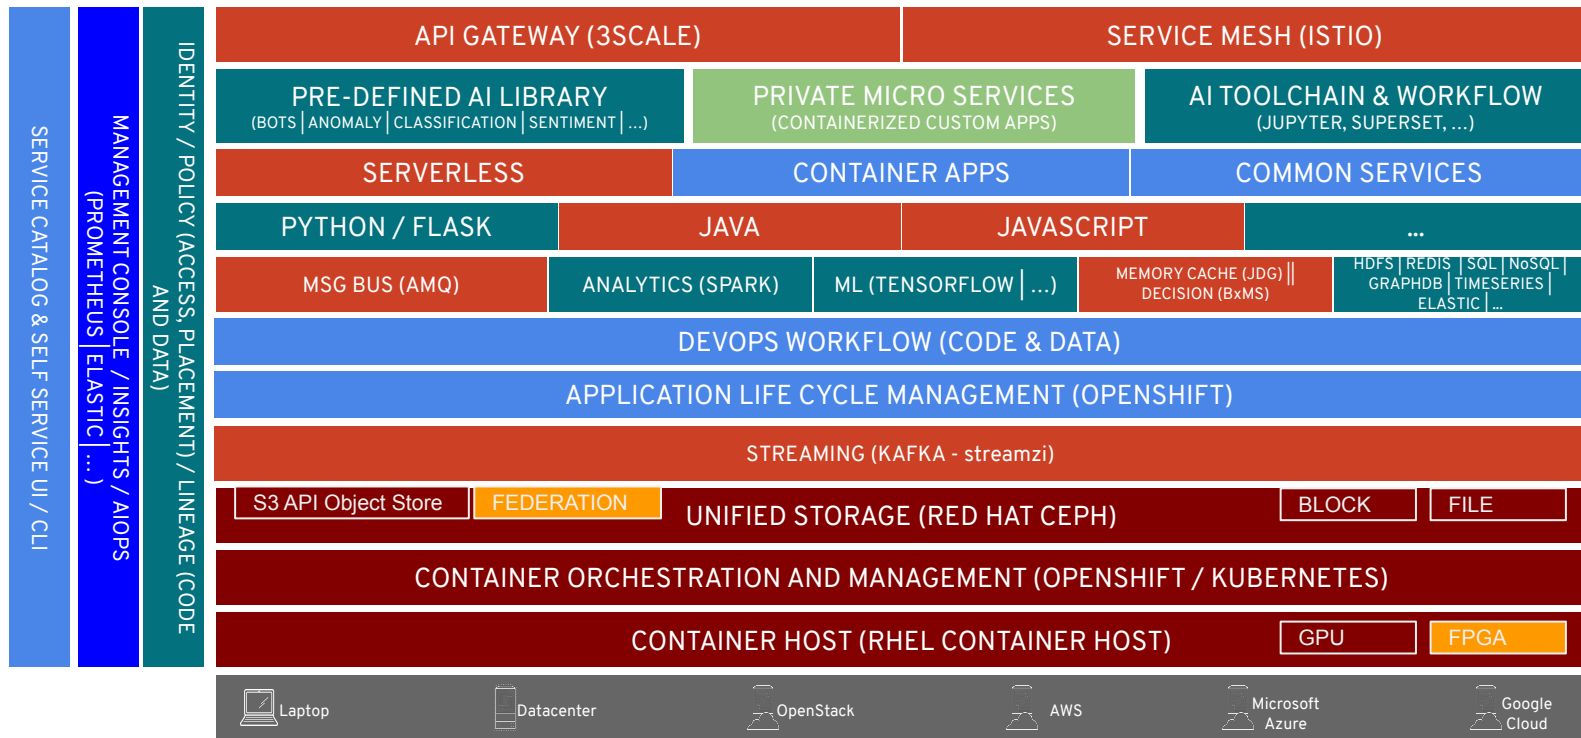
SERVICE CATALOG & SELF SERVICE UI / CLI

MANAGEMENT CONSOLE / INSIGHTS / AIOPS (PROMETHEUS | ELASTIC | ... )

IDENTITY / POLICY (ACCESS, PLACEMENT) / LINEAGE (CODE AND DATA)

API GATEWAY (3SCALE)

SERVICE MESH (ISTIO)

PRE-DEFINED AI LIBRARY
(BOTS | ANOMALY | CLASSIFICATION | SENTIMENT | ...)

PRIVATE MICRO SERVICES
(CONTAINERIZED CUSTOM APPS)

AI TOOLCHAIN & WORKFLOW
(JUPYTER, SUPERSET, ...)

SERVERLESS

CONTAINER APPS

COMMON SERVICES

PYTHON / FLASK

JAVA

JAVASCRIPT

...

MSG BUS (AMQ)

ANALYTICS (SPARK)

ML (TENSORFLOW | ...)

MEMORY CACHE (JDG) || DECISION (BxMS)

HDFS | REDIS | SQL | NoSQL | GRAPHDB | TIMESERIES | ELASTIC | ...

DEVOPS WORKFLOW (CODE & DATA)

APPLICATION LIFE CYCLE MANAGEMENT (OPENSHIFT)

STREAMING (KAFKA - streamzi)

S3 API Object Store

FEDERATION

UNIFIED STORAGE (RED HAT CEPH)

BLOCK

FILE

CONTAINER ORCHESTRATION AND MANAGEMENT (OPENSHIFT / KUBERNETES)

CONTAINER HOST (RHEL CONTAINER HOST)

GPU

FPGA

Laptop

Datacenter

OpenStack

AWS

Microsoft Azure

Google Cloud